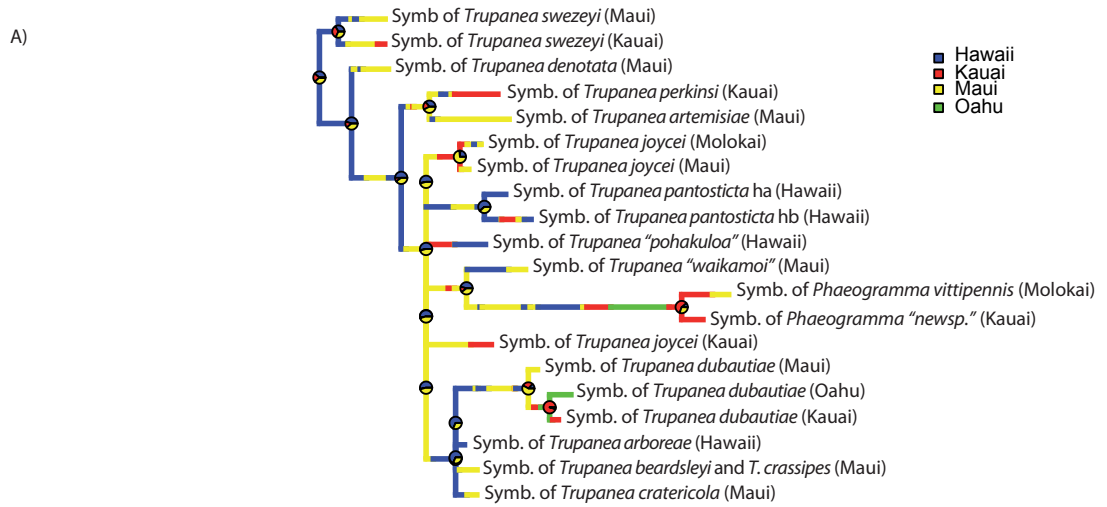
A)

Symb of *Trupanea swezeyi* (Maui)
Symb. of *Trupanea swezeyi* (Kauai)
Symb. of *Trupanea denotata* (Maui)
Symb. of *Trupanea perkinsi* (Kauai)
Symb. of *Trupanea artemisiae* (Maui)
Symb. of *Trupanea joycei* (Molokai)
Symb. of *Trupanea joycei* (Maui)
Symb. of *Trupanea pantosticta* ha (Hawaii)
Symb. of *Trupanea pantosticta* hb (Hawaii)
Symb. of *Trupanea "pohakuloa"* (Hawaii)
Symb. of *Trupanea "waikamoi"* (Maui)
Symb. of *Phaeogramma vittipennis* (Molokai)
Symb. of *Phaeogramma "newsp."* (Kauai)
Symb. of *Trupanea joycei* (Kauai)
Symb. of *Trupanea dubautiae* (Maui)
Symb. of *Trupanea dubautiae* (Oahu)
Symb. of *Trupanea dubautiae* (Kauai)
Symb. of *Trupanea arboreae* (Hawaii)
Symb. of *Trupanea beardsleyi* and *T. crassipes* (Maui)
Symb. of *Trupanea cratericola* (Maui)

Hawaii
Kauai
Maui
Oahu